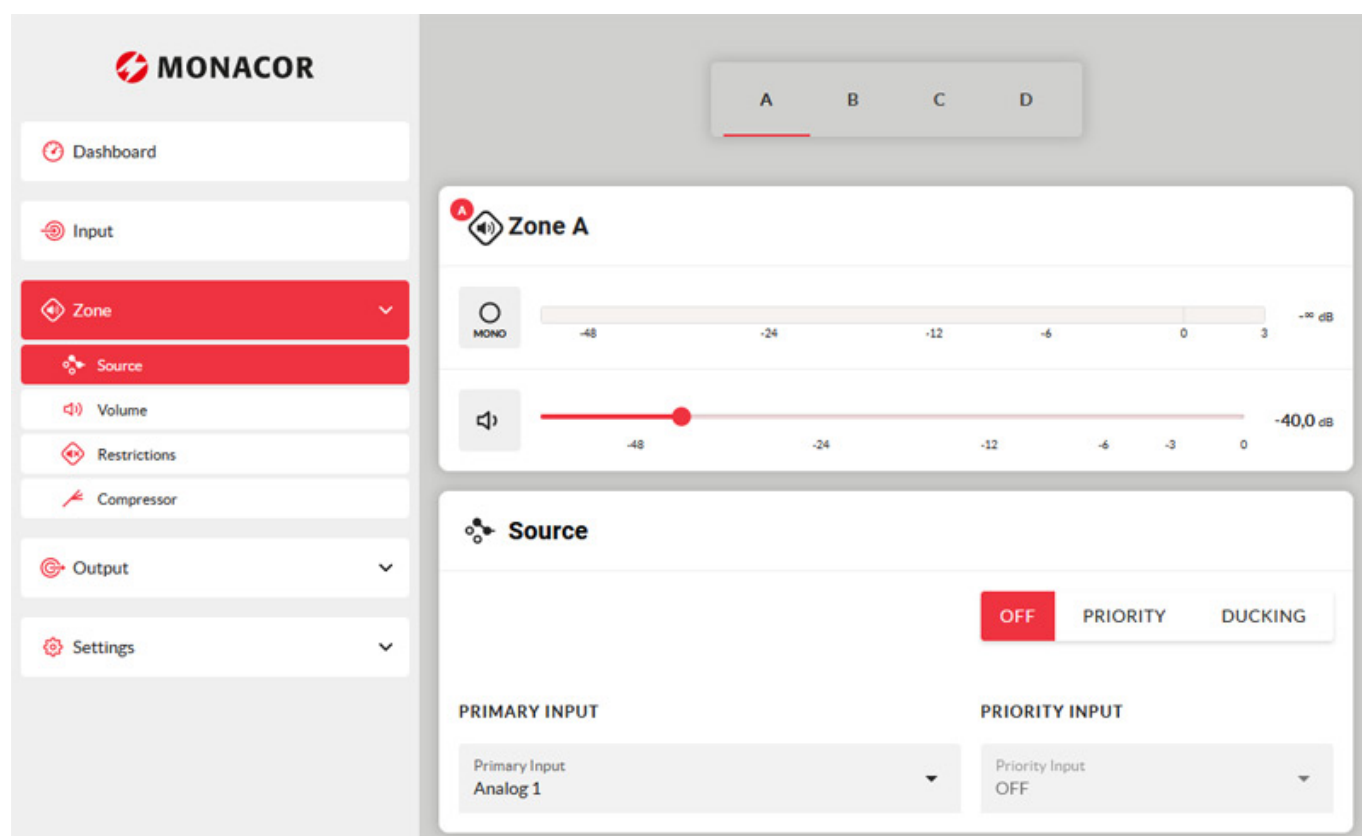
MONACOR

Dashboard

Input

Zone

Source

Volume

Restrictions

Compressor

Output

Settings

A B C D

A

Zone A

MONO

-48 -24 -12 -6 0 3

-∞ dB

-48 -24 -12 -6 -3 0

-40,0 dB

Source

OFF PRIORITY DUCKING

PRIMARY INPUT

Primary Input
Analog 1

PRIORITY INPUT

Priority Input
OFF